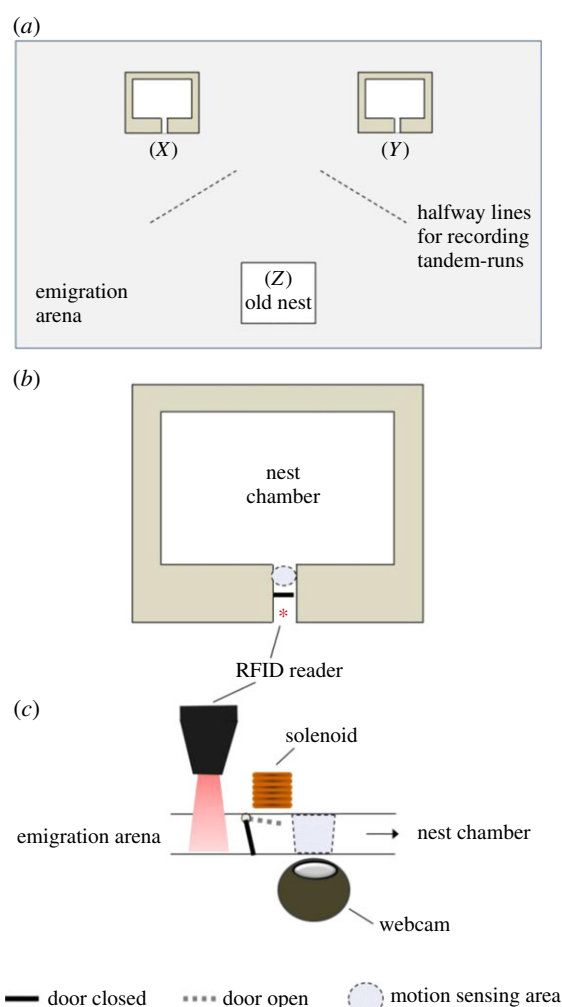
(a)

(X)

(Y)

halfway lines for recording tandem-runs

emigration arena

(Z) old nest

(b)

nest chamber

*

RFID reader

(c)

solenoid

emigration arena

nest chamber

webcam

door closed

door open

motion sensing area